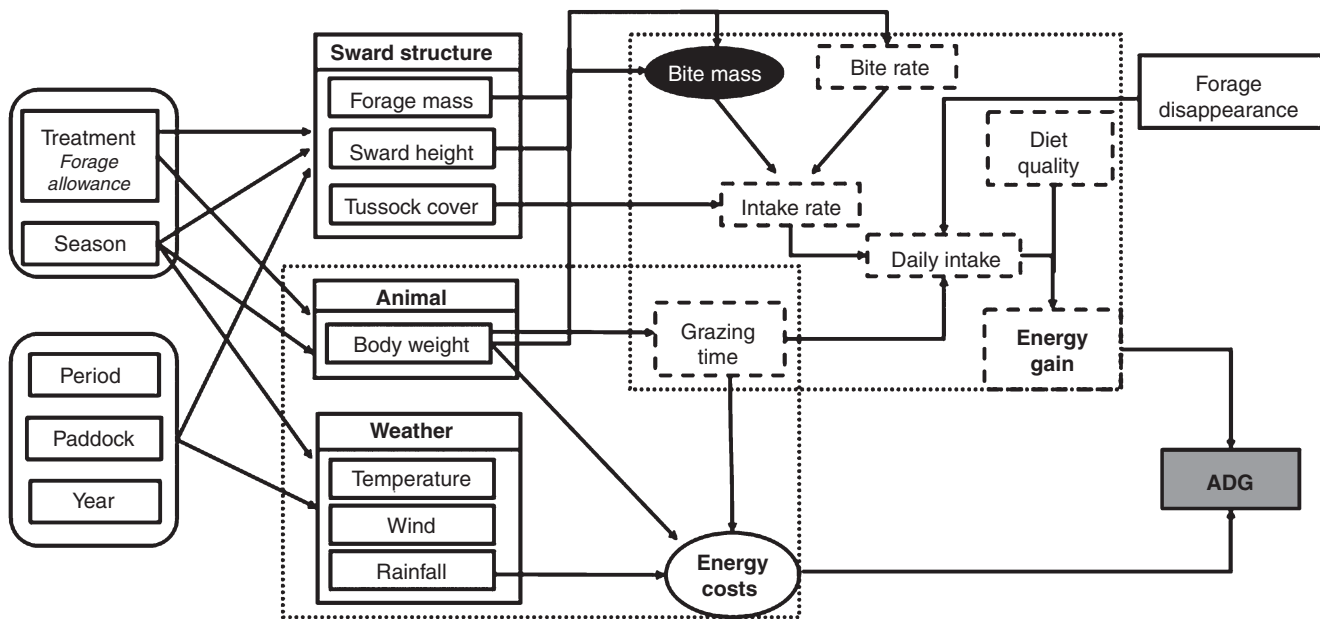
Treatment
Forage allowance

Season

Period

Paddock

Year

Sward structure

Forage mass

Sward height

Tussock cover

Animal

Body weight

Weather

Temperature

Wind

Rainfall

Bite mass

Bite rate

Forage disappearance

Diet quality

Intake rate

Daily intake

Grazing time

Energy gain

ADG

Energy costs